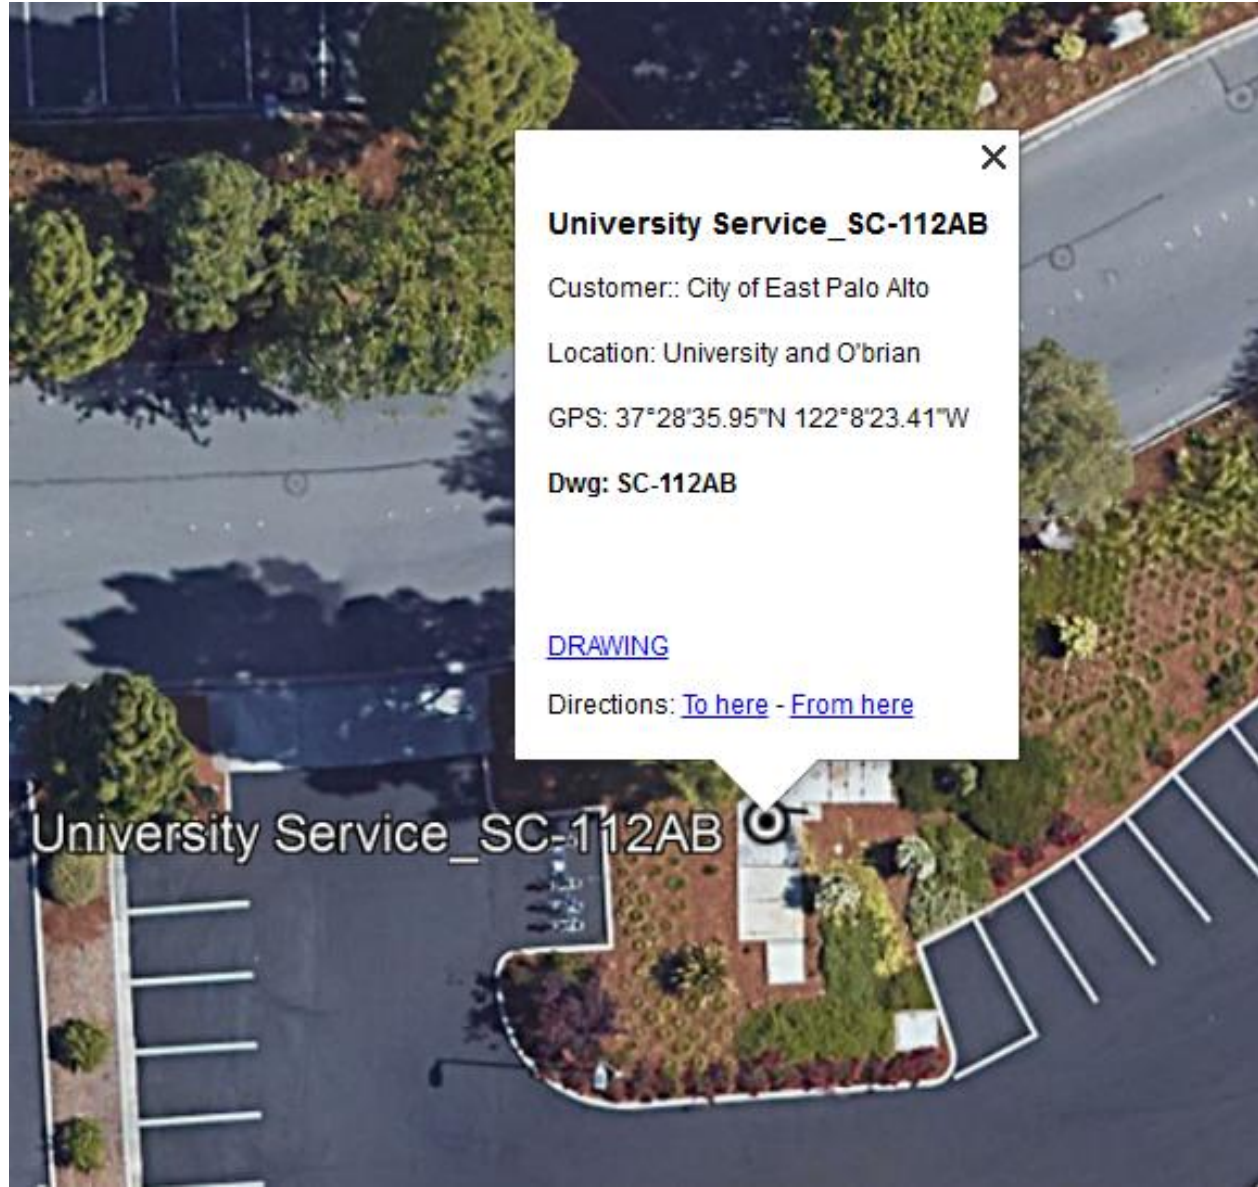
×

**University Service_SC-112AB**

Customer:: City of East Palo Alto

Location: University and O'brian

GPS: 37°28'35.95"N 122°8'23.41"W

**Dwg: SC-112AB**

DRAWING

Directions: To here - From here

University Service_SC-112AB